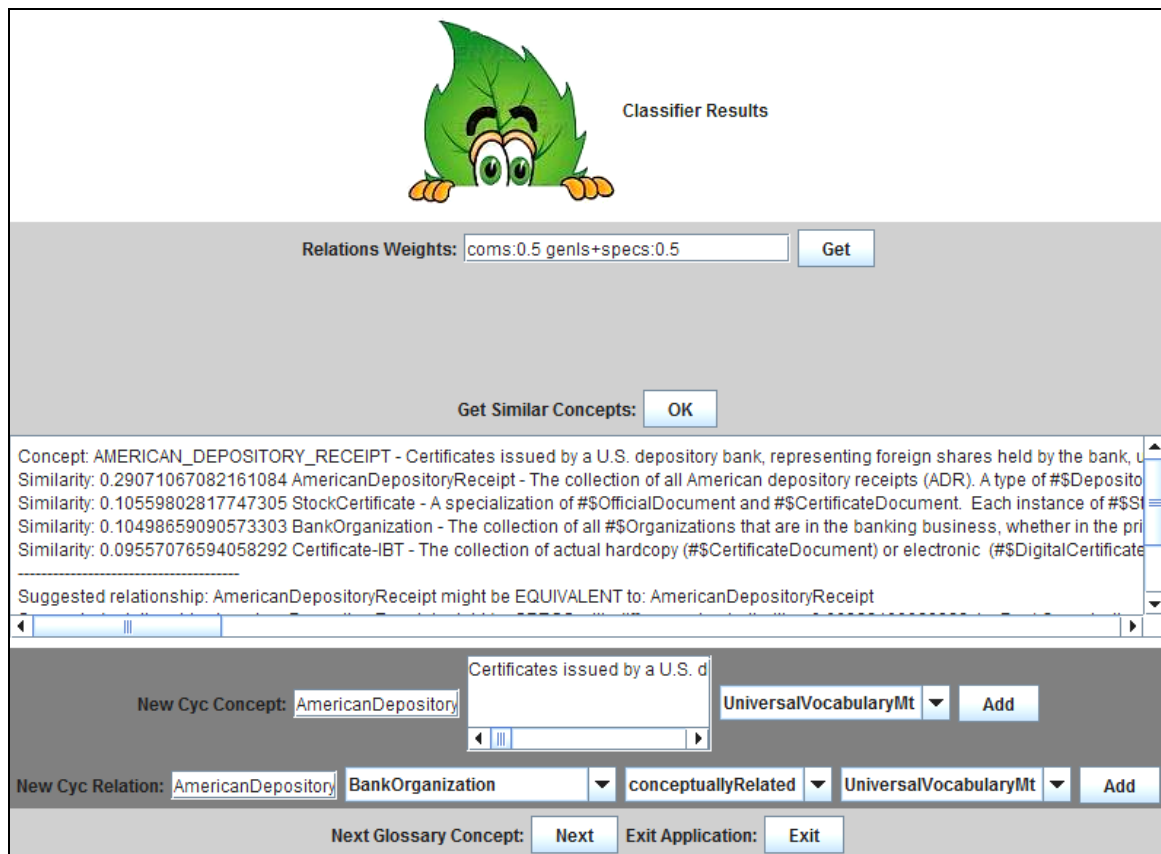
Classifier Results

Relations Weights: coms:0.5 genls+specs:0.5 Get

Get Similar Concepts: OK

Concept: AMERICAN_DEPOSITORY_RECEIPT - Certificates issued by a U.S. depository bank, representing foreign shares held by the bank, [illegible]
Similarity: 0.29071067082161084 AmericanDepositoryReceipt - The collection of all American depository receipts (ADR). A type of #$Deposito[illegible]
Similarity: 0.10559802817747305 StockCertificate - A specialization of #$OfficialDocument and #$CertificateDocument. Each instance of #$St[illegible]
Similarity: 0.10498659090573303 BankOrganization - The collection of all #$Organizations that are in the banking business, whether in the pri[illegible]
Similarity: 0.09557076594058292 Certificate-IBT - The collection of actual hardcopy (#$CertificateDocument) or electronic (#$DigitalCertificate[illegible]
----------------------------------------
Suggested relationship: AmericanDepositoryReceipt might be EQUIVALENT to: AmericanDepositoryReceipt
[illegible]

New Cyc Concept: AmericanDepository Certificates issued by a U.S. d UniversalVocabularyMt Add

New Cyc Relation: AmericanDepository BankOrganization conceptuallyRelated UniversalVocabularyMt Add

Next Glossary Concept: Next Exit Application: Exit